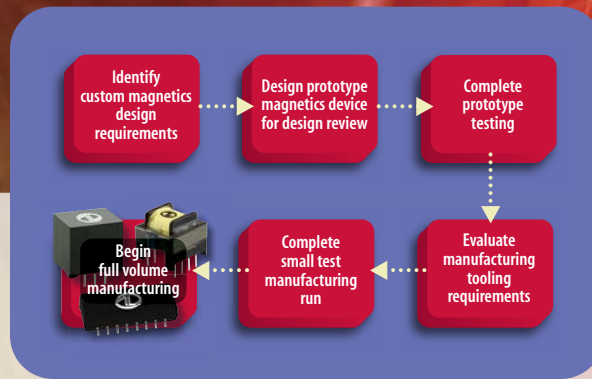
Identify custom magnetics design requirements

Design prototype magnetics device for design review

Complete prototype testing

Evaluate manufacturing tooling requirements

Complete small test manufacturing run

Begin full volume manufacturing